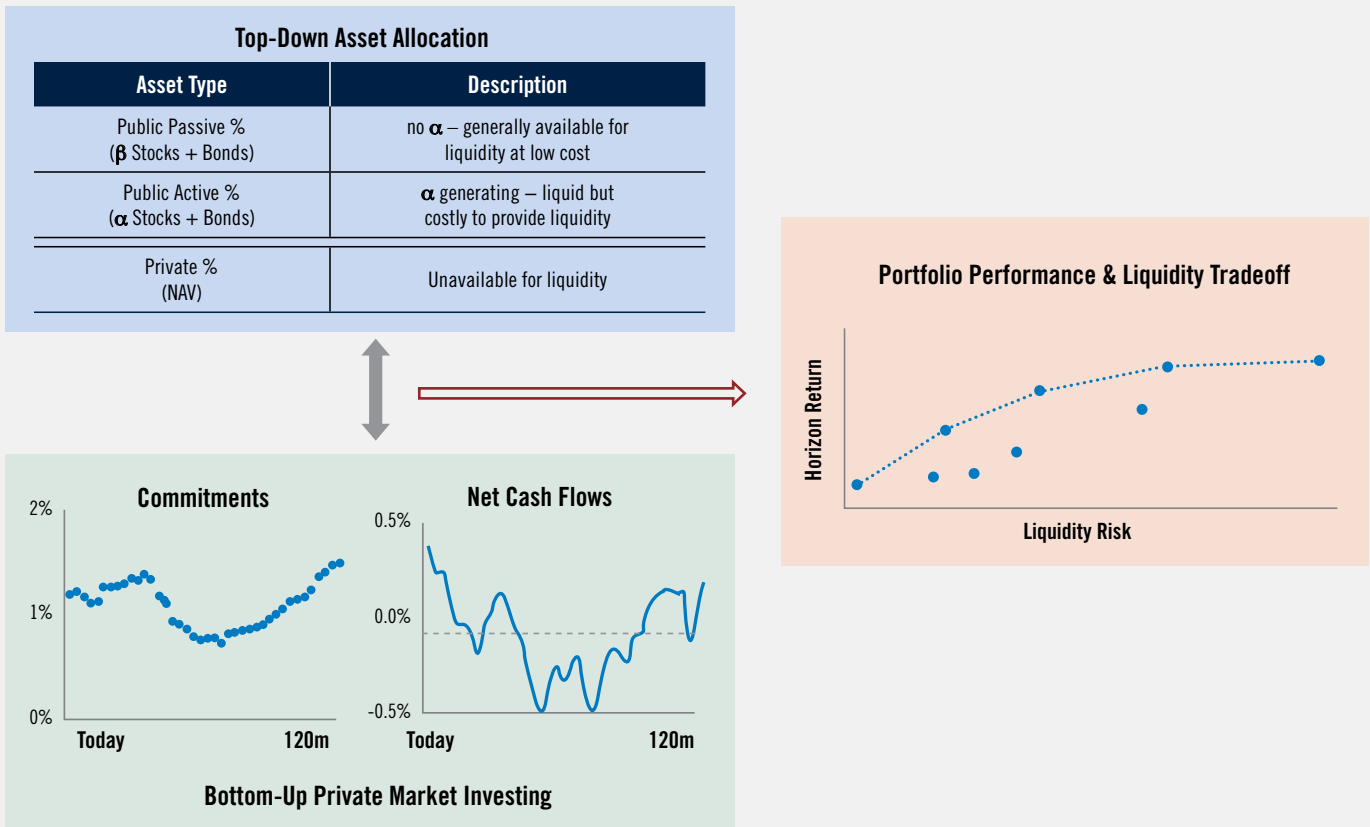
Top-Down Asset Allocation

| Asset Type | Description |
|---|---|
| Public Passive % ($\beta$ Stocks + Bonds) | no $\alpha$ – generally available for liquidity at low cost |
| Public Active % ($\alpha$ Stocks + Bonds) | $\alpha$ generating – liquid but costly to provide liquidity |
| Private % (NAV) | Unavailable for liquidity |

Portfolio Performance & Liquidity Tradeoff

Horizon Return

Liquidity Risk

Commitments

2%

1%

0%

Today

120m

Net Cash Flows

0.5%

0.0%

-0.5%

Today

120m

Bottom-Up Private Market Investing